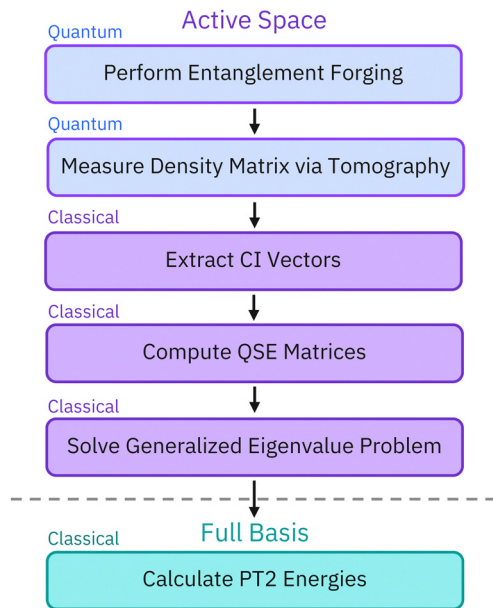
Active Space

Quantum

Perform Entanglement Forging

Quantum

Measure Density Matrix via Tomography

Classical

Extract CI Vectors

Classical

Compute QSE Matrices

Classical

Solve Generalized Eigenvalue Problem

Full Basis

Classical

Calculate PT2 Energies